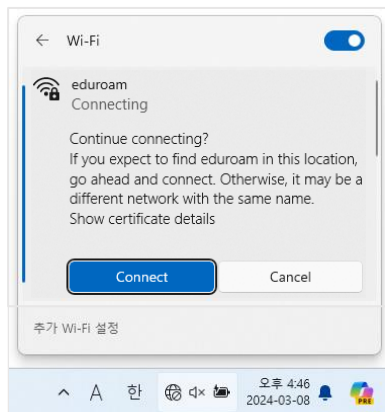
← Wi-Fi

eduroam
Connecting

Continue connecting?
If you expect to find eduroam in this location, go ahead and connect. Otherwise, it may be a different network with the same name.
Show certificate details

Connect
Cancel

추가 Wi-Fi 설정

^ A 한
오후 4:46
2024-03-08
PRE